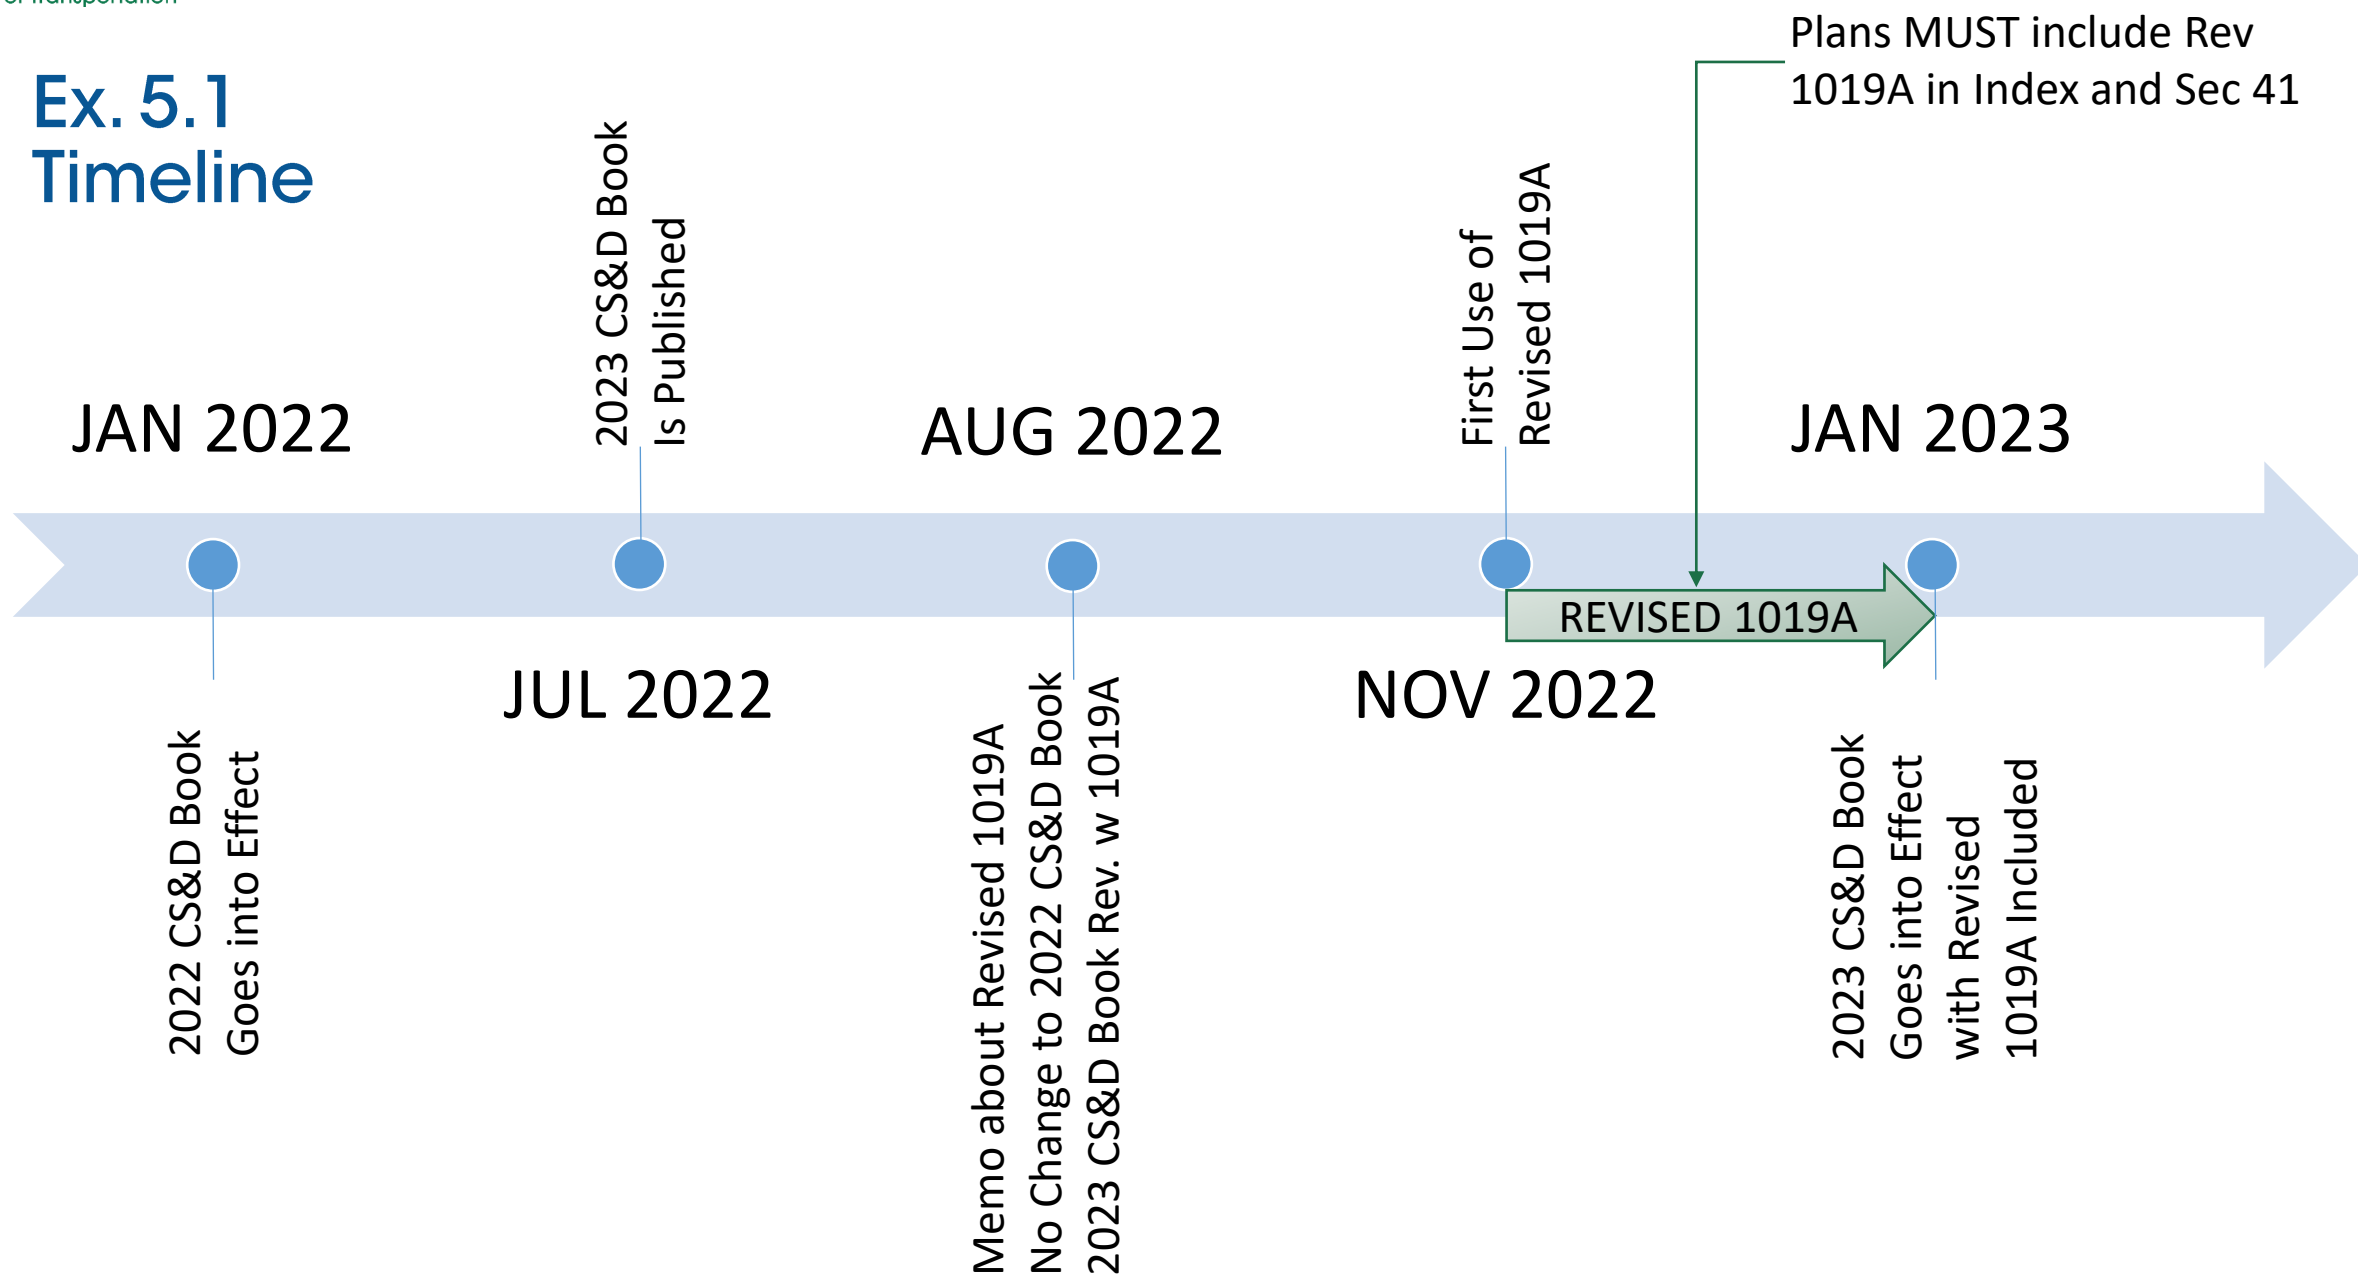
of Transportation

Ex. 5.1
Timeline

Plans MUST include Rev 1019A in Index and Sec 41

JAN 2022

2022 CS&D Book Goes into Effect

2023 CS&D Book Is Published

JUL 2022

AUG 2022

Memo about Revised 1019A
No Change to 2022 CS&D Book
2023 CS&D Book Rev. w 1019A

First Use of Revised 1019A

NOV 2022

REVISED 1019A

JAN 2023

2023 CS&D Book Goes into Effect with Revised 1019A Included